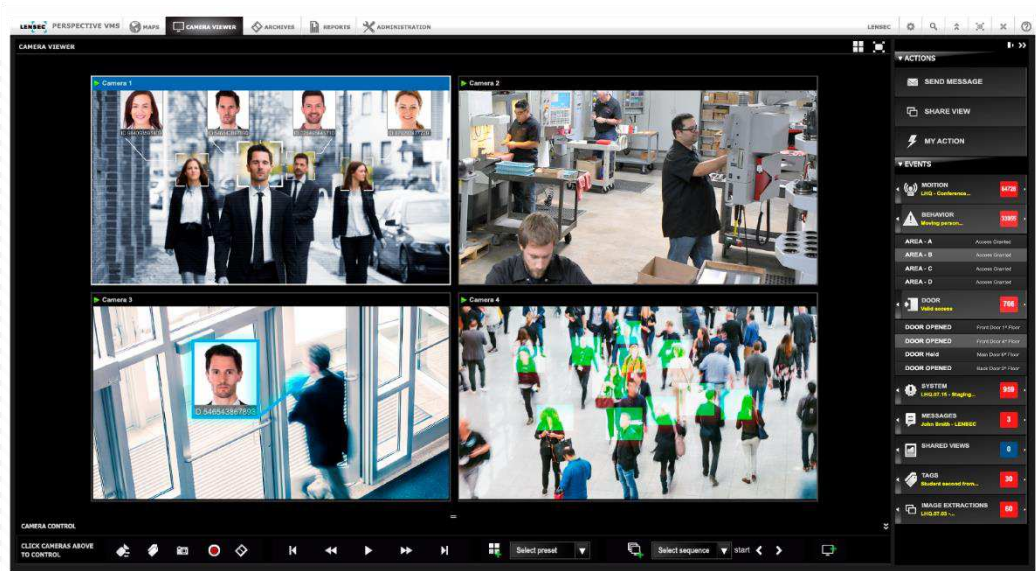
LENSEC PERSPECTIVE VMS MAPS CAMERA VIEWER ARCHIVES REPORTS ADMINISTRATION LENSEC

CAMERA VIEWER

Camera 1

Camera 2

Camera 3

ID 546542867893

Camera 4

ACTIONS

SEND MESSAGE

SHARE VIEW

MY ACTION

EVENTS

MOTION
LHQ - Conference...
6472

BEHAVIOR
Moving person...
3395

AREA - A Access Granted
AREA - B Access Granted
AREA - C Access Granted
AREA - D Access Granted

DOOR
Valid access
766

DOOR OPENED Front Door 1st Floor
DOOR OPENED Front Door 4th Floor
DOOR Held Main Door 6th Floor
DOOR OPENED Back Door 8th Floor

SYSTEM
LHQ.07.16 - Staging...
959

MESSAGES
John Smith - LENSEC
3

SHARED VIEWS
0

TAGS
Student second from...
30

IMAGE EXTRACTIONS
LHQ.07.03 - ...
60

CAMERA CONTROL

CLICK CAMERAS ABOVE TO CONTROL

Select preset

Select sequence

start